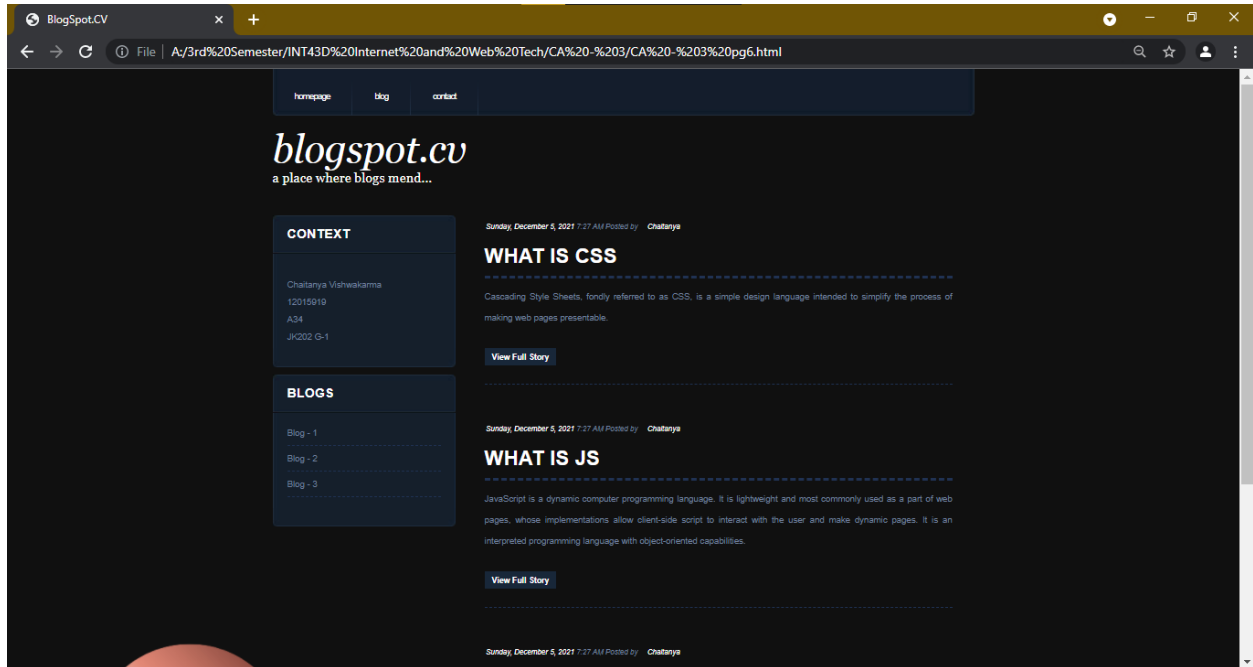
BlogSpot.CV

File | A:/3rd%20Semester/INT43D%20Internet%20and%20Web%20Tech/CA%20-%203/CA%20-%203%20pg6.html

homepage blog contact

blogspot.cv
a place where blogs mend...

CONTEXT

Chaitanya Vishwakarma
12015919
A34
JK202 G-1

BLOGS

Blog - 1
Blog - 2
Blog - 3

Sunday, December 5, 2021 7:27 AM Posted by Chaitanya

WHAT IS CSS

Cascading Style Sheets, fondly referred to as CSS, is a simple design language intended to simplify the process of making web pages presentable.

View Full Story

Sunday, December 5, 2021 7:27 AM Posted by Chaitanya

WHAT IS JS

JavaScript is a dynamic computer programming language. It is lightweight and most commonly used as a part of web pages, whose implementations allow client-side script to interact with the user and make dynamic pages. It is an interpreted programming language with object-oriented capabilities.

View Full Story

Sunday, December 5, 2021 7:27 AM Posted by Chaitanya